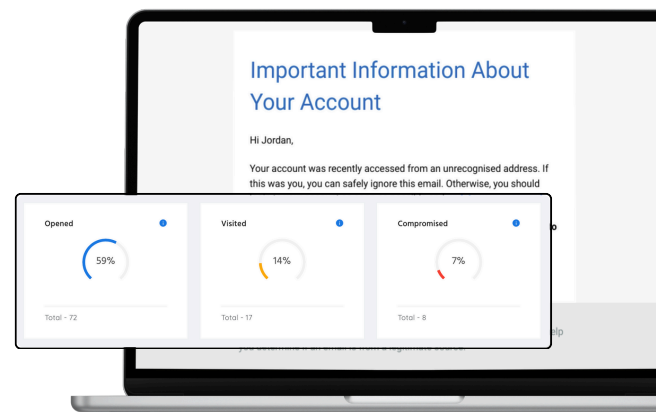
Important Information About Your Account

Hi Jordan,

Your account was recently accessed from an unrecognised address. If this was you, you can safely ignore this email. Otherwise, you should

Opened

59%

Total - 72

Visited

14%

Total - 17

Compromised

7%

Total - 8

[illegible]